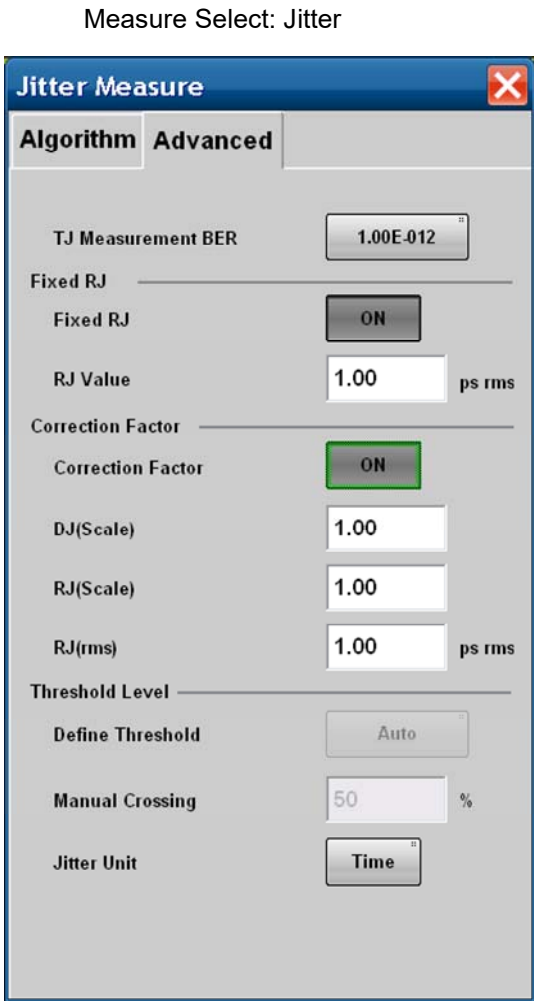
Measure Select: Jitter

Jitter Measure

Algorithm Advanced

TJ Measurement BER 1.00E-012

Fixed RJ

Fixed RJ ON

RJ Value 1.00 ps rms

Correction Factor

Correction Factor ON

DJ(Scale) 1.00

RJ(Scale) 1.00

RJ(rms) 1.00 ps rms

Threshold Level

Define Threshold Auto

Manual Crossing 50 %

Jitter Unit Time